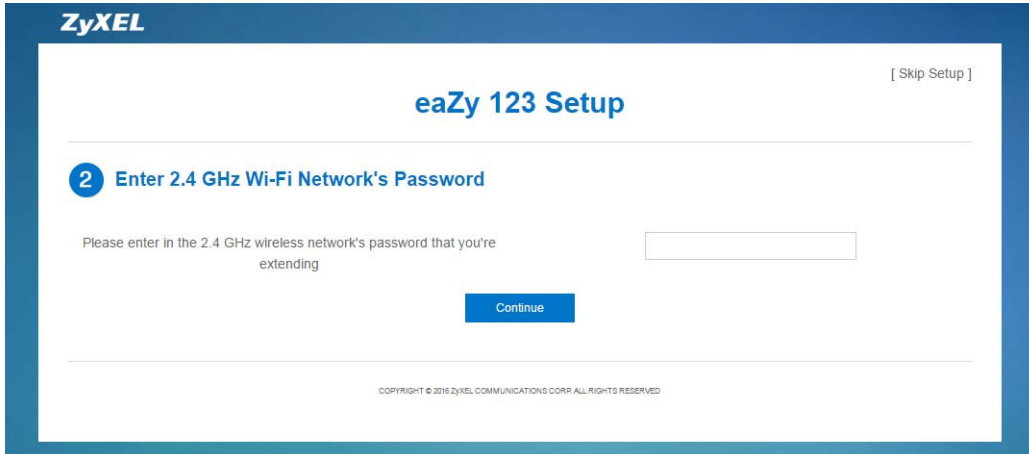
ZyXEL

[ Skip Setup ]

eaZy 123 Setup

2 Enter 2.4 GHz Wi-Fi Network's Password

Please enter in the 2.4 GHz wireless network's password that you're extending

Continue

COPYRIGHT © 2016 ZyXEL COMMUNICATIONS CORP. ALL RIGHTS RESERVED